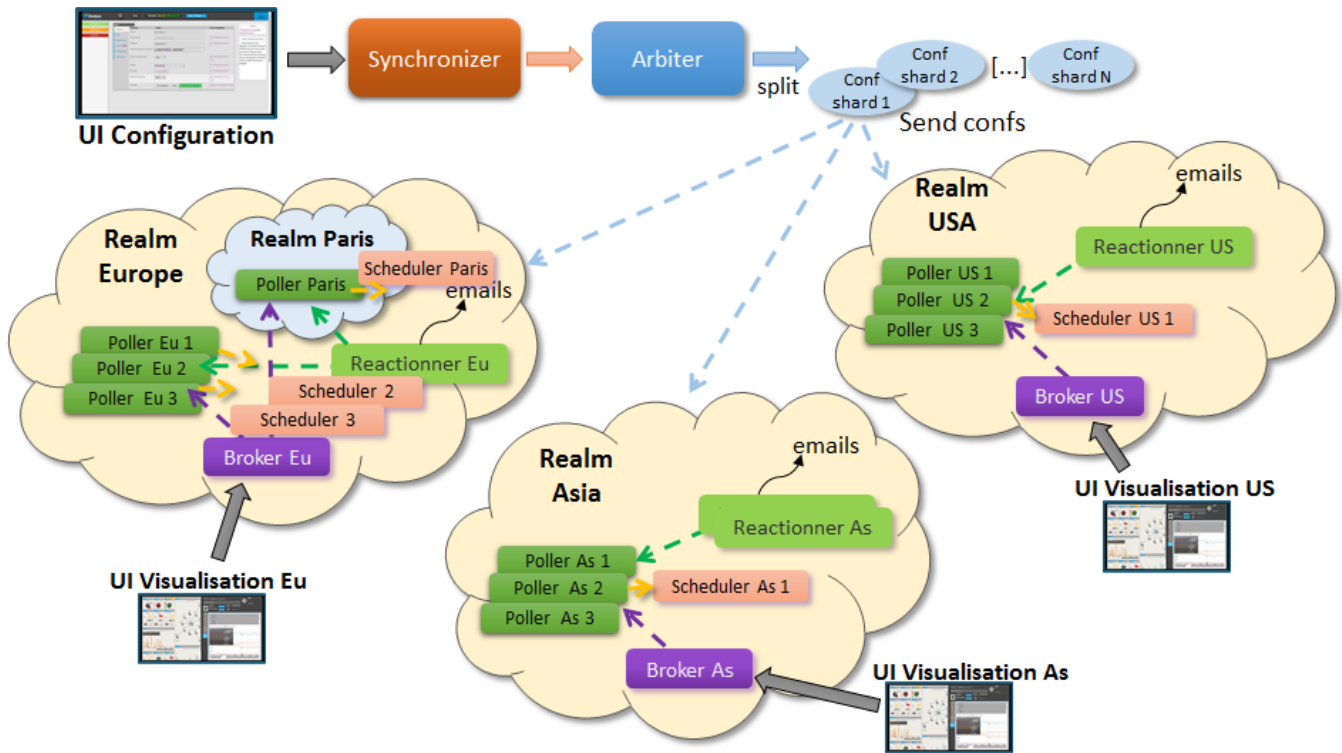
UI Configuration

Synchronizer

Arbiter

split

Conf shard 1

Conf shard 2

[...]

Conf shard N

Send confs

Realm Europe

Realm Paris

Poller Paris

Scheduler Paris

emails

Poller Eu 1

Poller Eu 2

Poller Eu 3

Reactionner Eu

Scheduler 2

Scheduler 3

Broker Eu

UI Visualisation Eu

Realm USA

emails

Reactionner US

Poller US 1

Poller US 2

Poller US 3

Scheduler US 1

Broker US

UI Visualisation US

Realm Asia

emails

Reactionner As

Poller As 1

Poller As 2

Poller As 3

Scheduler As 1

Broker As

UI Visualisation As